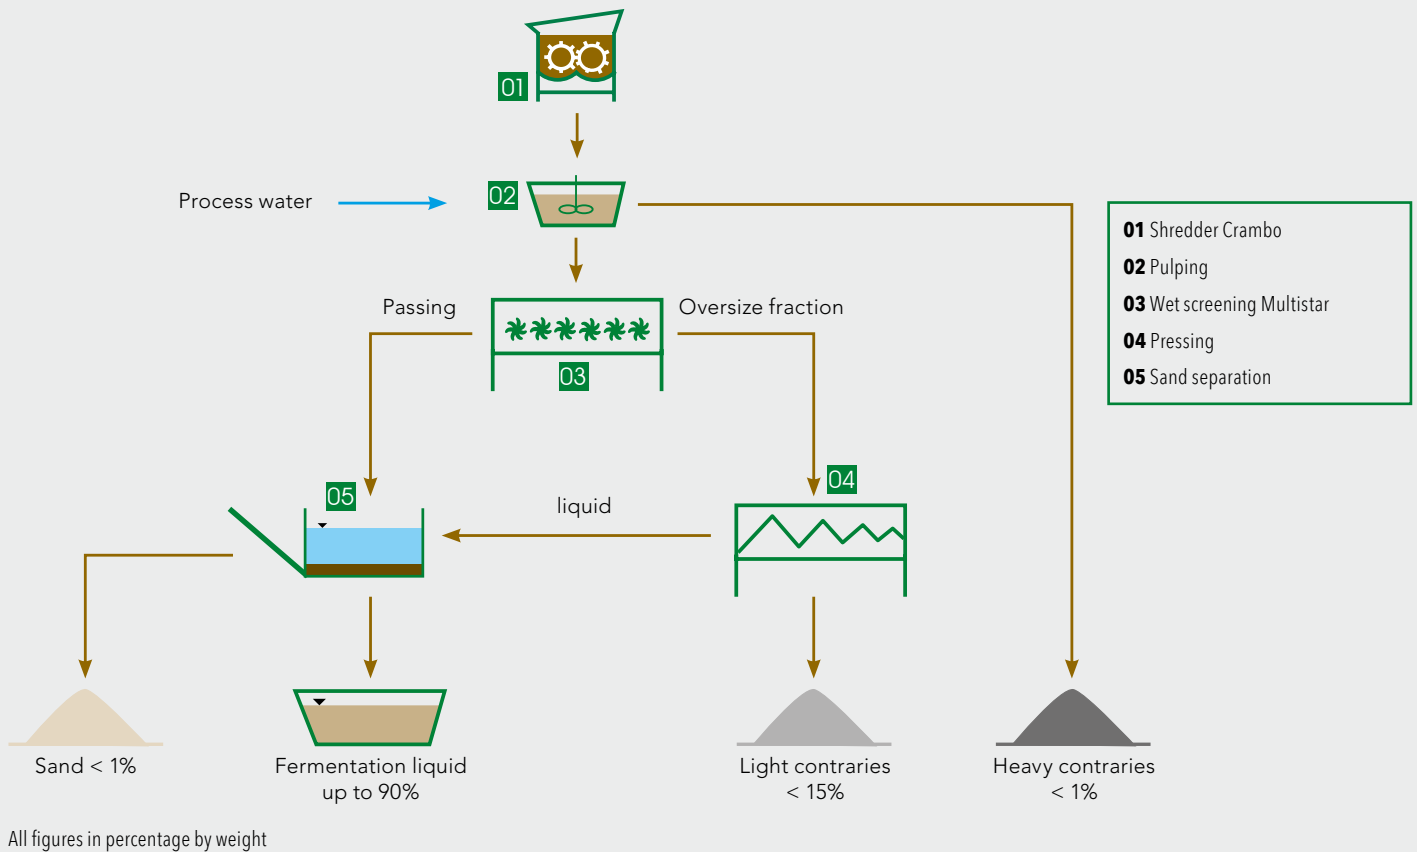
01

Process water

02

Passing

03

Oversize fraction

01 Shredder Crambo
02 Pulping
03 Wet screening Multistar
04 Pressing
05 Sand separation

05

liquid

04

Sand < 1%

Fermentation liquid up to 90%

Light contraries < 15%

Heavy contraries < 1%

All figures in percentage by weight